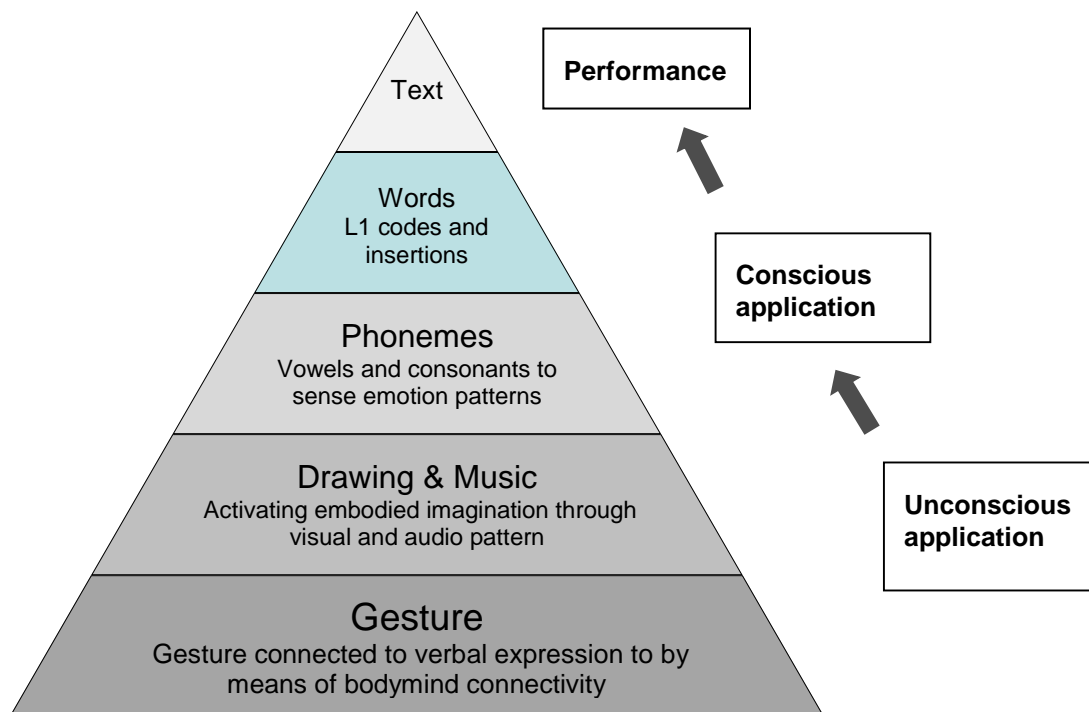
Text

Words
L1 codes and insertions

Phonemes
Vowels and consonants to sense emotion patterns

Drawing & Music
Activating embodied imagination through visual and audio pattern

Gesture
Gesture connected to verbal expression to by means of bodymind connectivity

Performance

Conscious application

Unconscious application